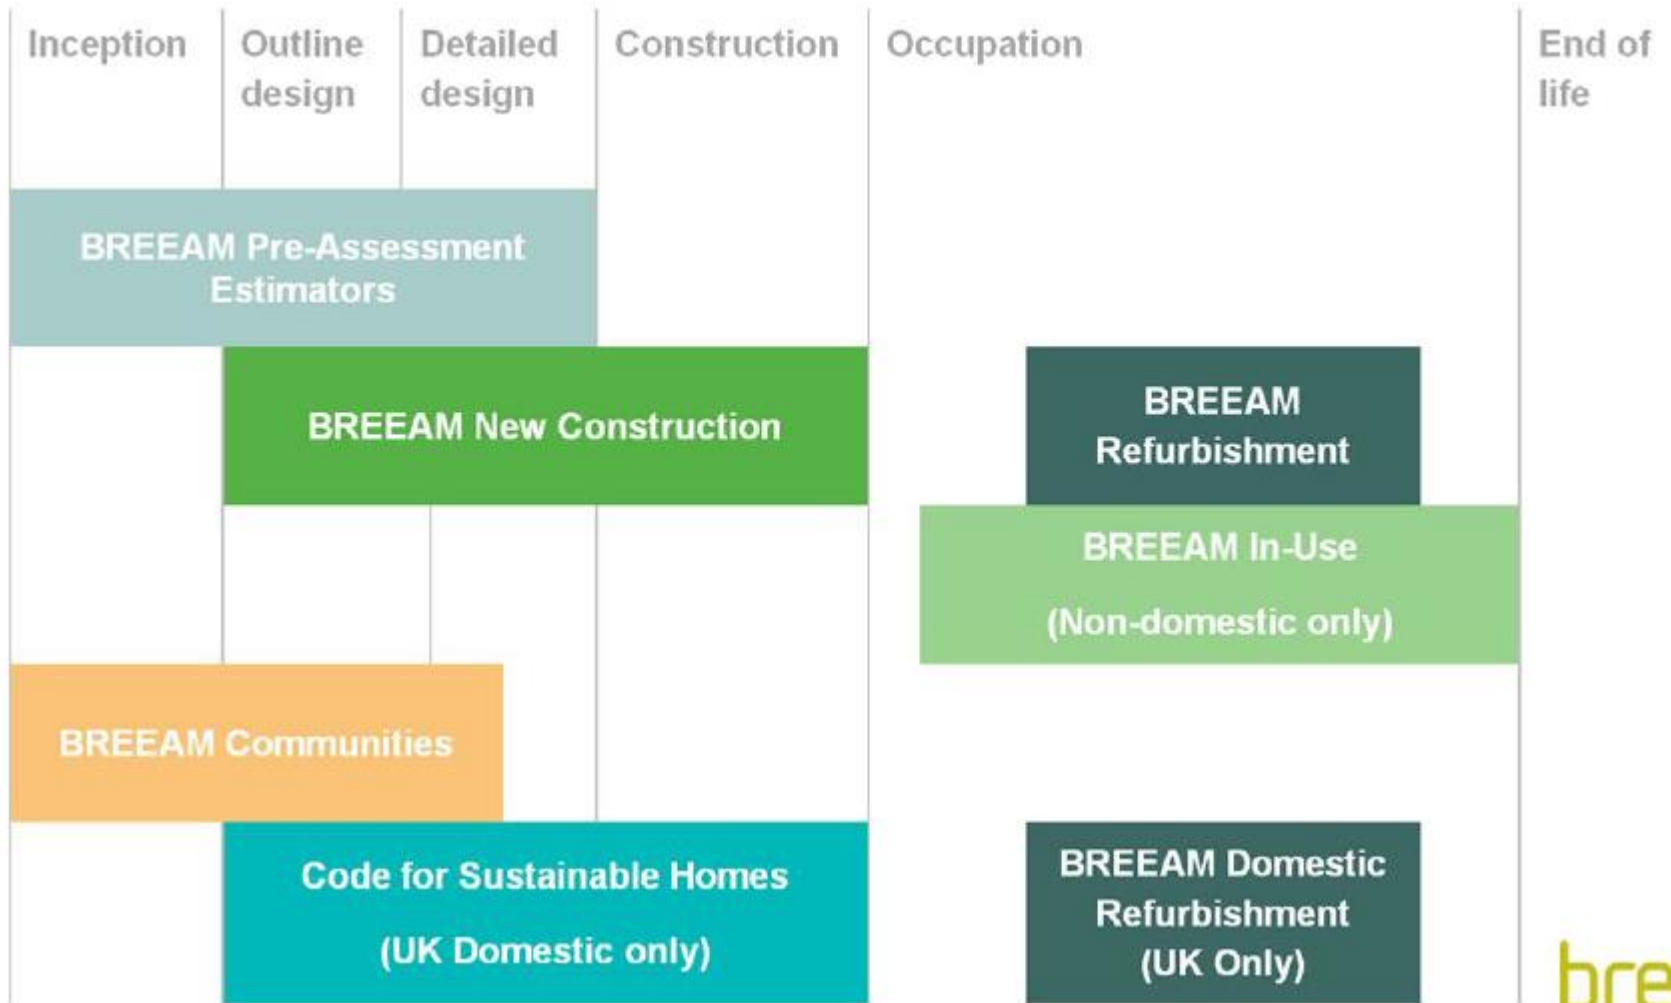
Inception

Outline design

Detailed design

Construction

Occupation

End of life

BREEAM Pre-Assessment Estimators

BREEAM New Construction

BREEAM Refurbishment

BREEAM In-Use

(Non-domestic only)

BREEAM Communities

Code for Sustainable Homes

(UK Domestic only)

BREEAM Domestic Refurbishment (UK Only)

bre